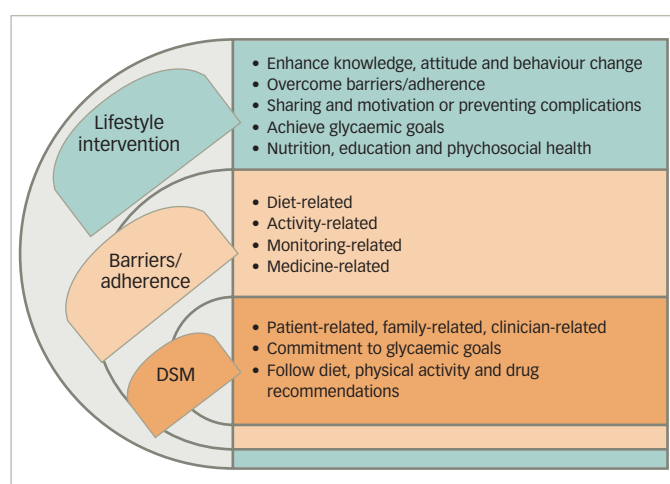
Lifestyle intervention

• Enhance knowledge, attitude and behaviour change
• Overcome barriers/adherence
• Sharing and motivation or preventing complications
• Achieve glycaemic goals
• Nutrition, education and phychosocial health

Barriers/ adherence

• Diet-related
• Activity-related
• Monitoring-related
• Medicine-related

DSM

• Patient-related, family-related, clinician-related
• Commitment to glycaemic goals
• Follow diet, physical activity and drug recommendations